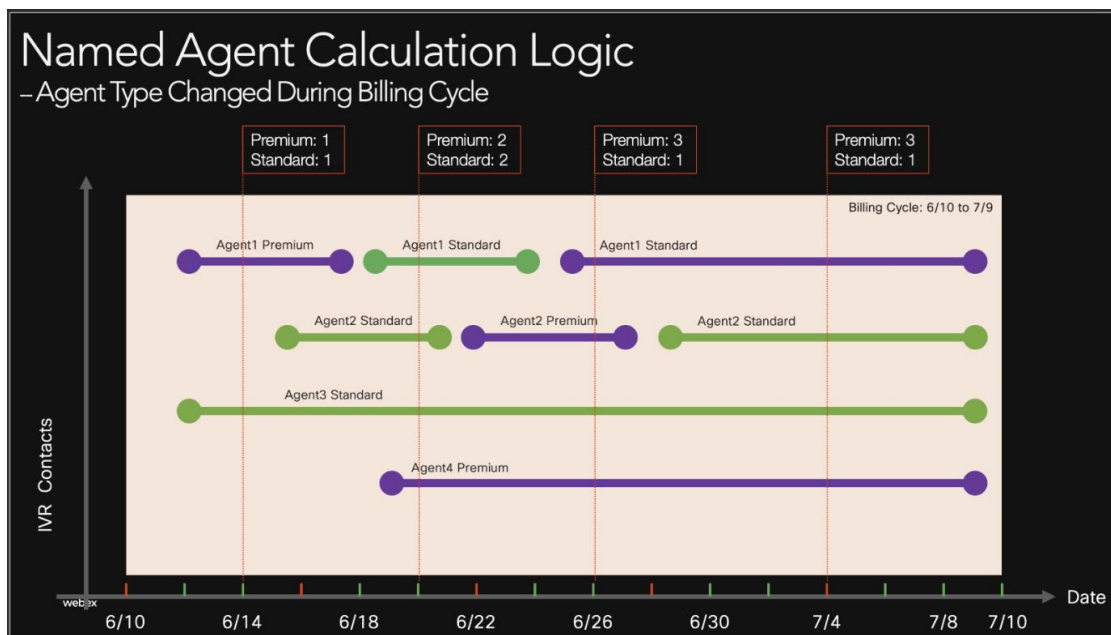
Named Agent Calculation Logic
– Agent Type Changed During Billing Cycle

Premium: 1
Standard: 1

Premium: 2
Standard: 2

Premium: 3
Standard: 1

Premium: 3
Standard: 1

Billing Cycle: 6/10 to 7/9

Agent1 Premium
Agent1 Standard
Agent1 Standard

Agent2 Standard
Agent2 Premium
Agent2 Standard

Agent3 Standard

Agent4 Premium

IVR Contacts

webex

6/10 6/14 6/18 6/22 6/26 6/30 7/4 7/8 7/10

Date